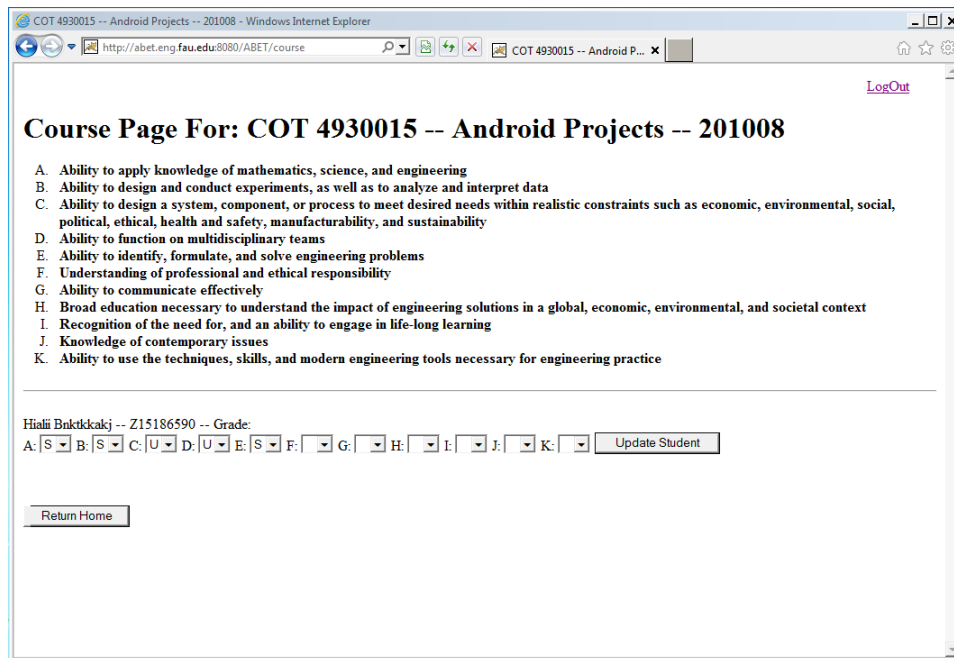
COT 4930015 -- Android Projects -- 201008 - Windows Internet Explorer

http://abet.eng.fau.edu:8080/ABET/course

COT 4930015 -- Android P...

LogOut

Course Page For: COT 4930015 -- Android Projects -- 201008

A. Ability to apply knowledge of mathematics, science, and engineering
B. Ability to design and conduct experiments, as well as to analyze and interpret data
C. Ability to design a system, component, or process to meet desired needs within realistic constraints such as economic, environmental, social, political, ethical, health and safety, manufacturability, and sustainability
D. Ability to function on multidisciplinary teams
E. Ability to identify, formulate, and solve engineering problems
F. Understanding of professional and ethical responsibility
G. Ability to communicate effectively
H. Broad education necessary to understand the impact of engineering solutions in a global, economic, environmental, and societal context
I. Recognition of the need for, and an ability to engage in life-long learning
J. Knowledge of contemporary issues
K. Ability to use the techniques, skills, and modern engineering tools necessary for engineering practice

Hialii Bnktkkakj -- Z15186590 -- Grade:
A: S B: S C: U D: U E: S F: G: H: I: J: K: Update Student

Return Home